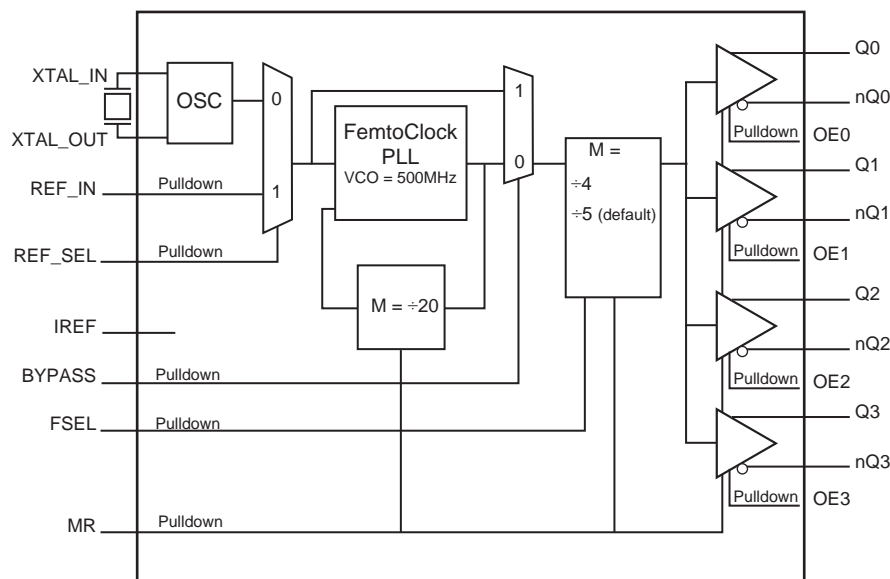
XTAL_IN

XTAL_OUT

OSC

0

1

REF_IN

Pulldown

REF_SEL

Pulldown

FemtoClock PLL
VCO = 500MHz

1

0

M = ÷20

M =
÷4
÷5 (default)

IREF

BYPASS

Pulldown

FSEL

Pulldown

MR

Pulldown

Q0

nQ0

Pulldown

OE0

Q1

nQ1

Pulldown

OE1

Q2

nQ2

Pulldown

OE2

Q3

nQ3

Pulldown

OE3